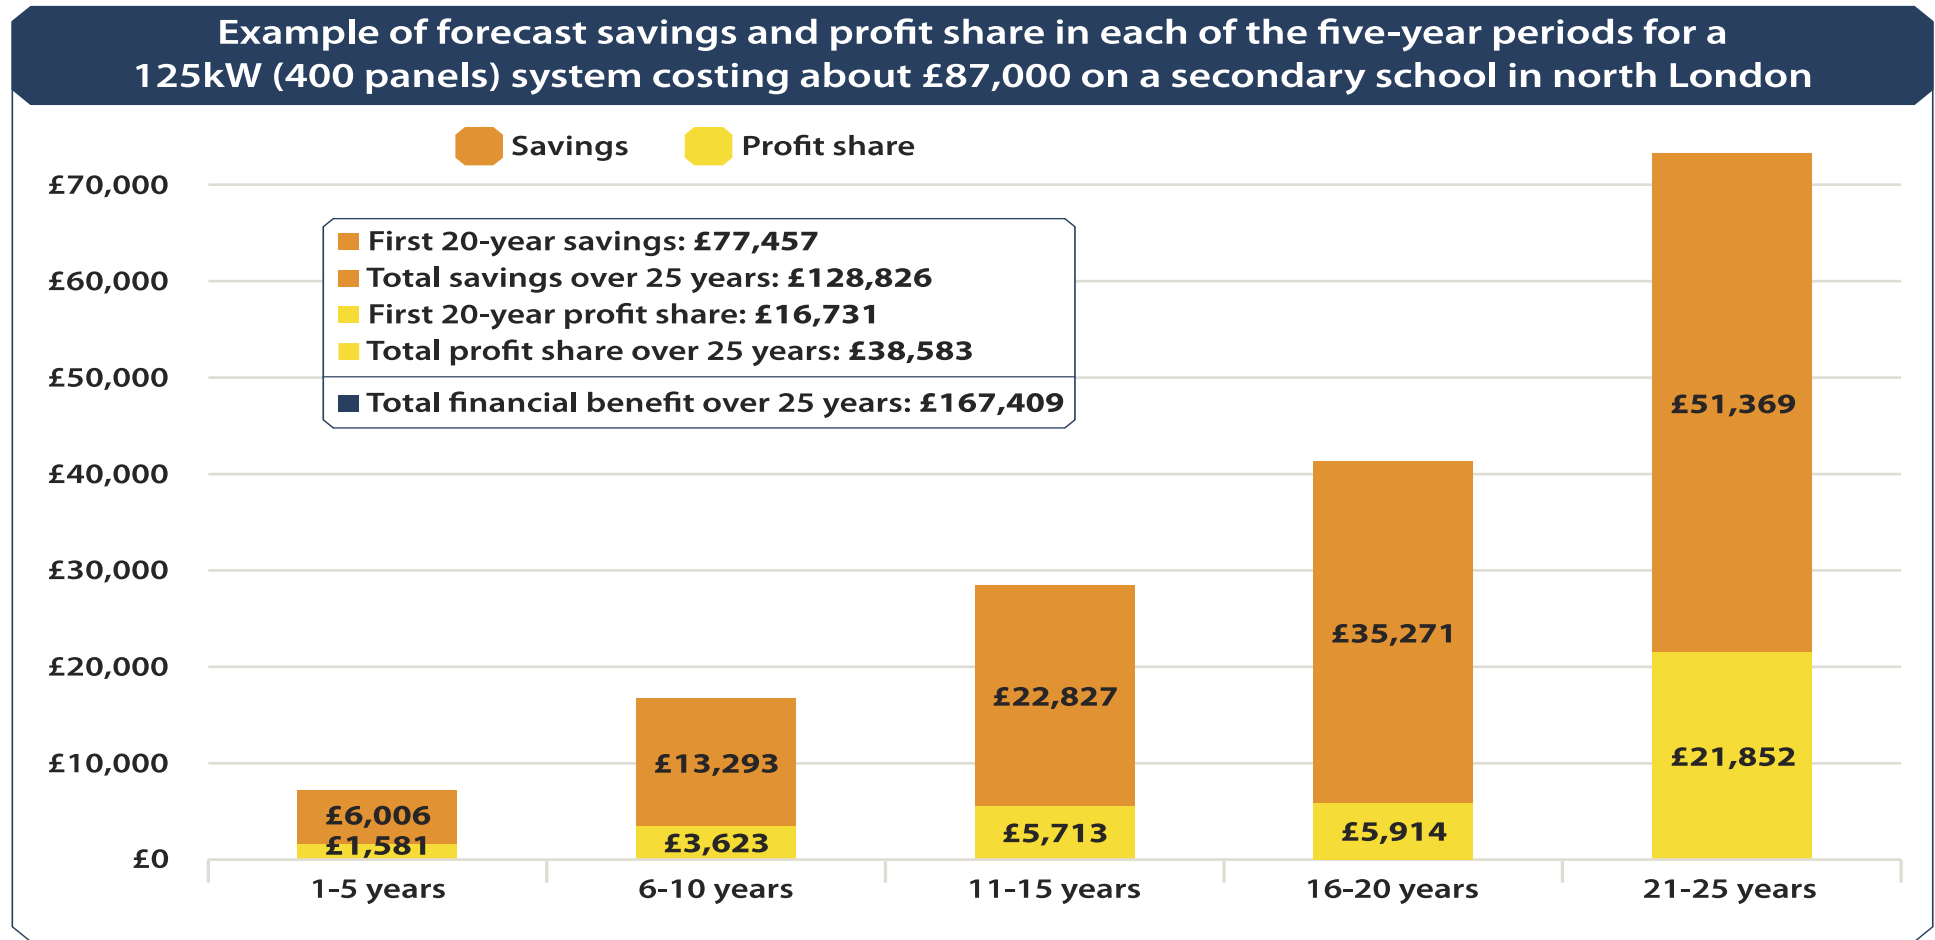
Example of forecast savings and profit share in each of the five-year periods for a 125kW (400 panels) system costing about £87,000 on a secondary school in north London

Savings
Profit share

First 20-year savings: £77,457
Total savings over 25 years: £128,826
First 20-year profit share: £16,731
Total profit share over 25 years: £38,583
Total financial benefit over 25 years: £167,409

£70,000
£60,000
£50,000
£40,000
£30,000
£20,000
£10,000
£0

£6,006
£1,581
£13,293
£3,623
£22,827
£5,713
£35,271
£5,914
£51,369
£21,852

1-5 years
6-10 years
11-15 years
16-20 years
21-25 years